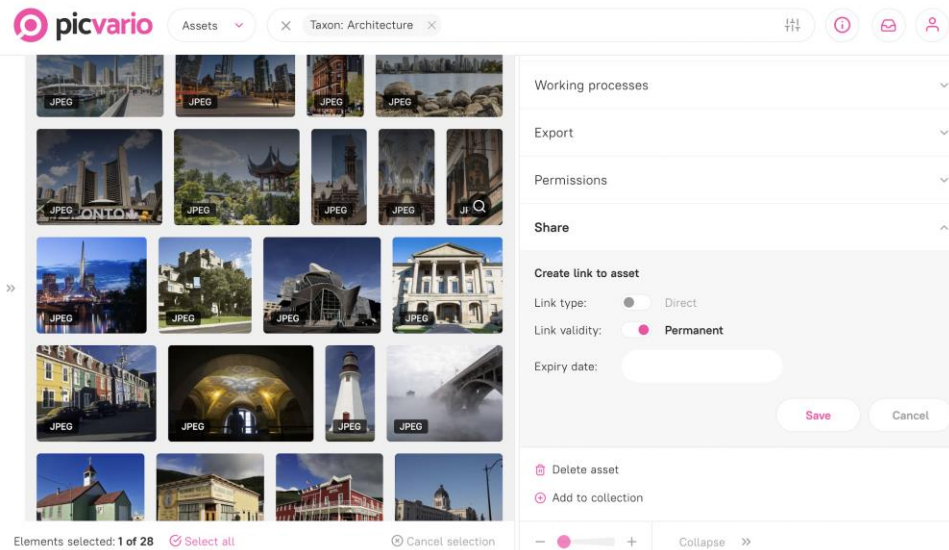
picvario

Assets

Taxon: Architecture

JPEG

JPEG

JPEG

JPEG

JPEG

ONTO

JPEG

JPEG

JPEG

JI

JPEG

JPEG

JPEG

JPEG

JPEG

JPEG

JPEG

JPEG

Elements selected: 1 of 28

Select all

Cancel selection

Working processes

Export

Permissions

Share

Create link to asset

Link type: Direct

Link validity: Permanent

Expiry date:

Save

Cancel

Delete asset

Add to collection

Collapse